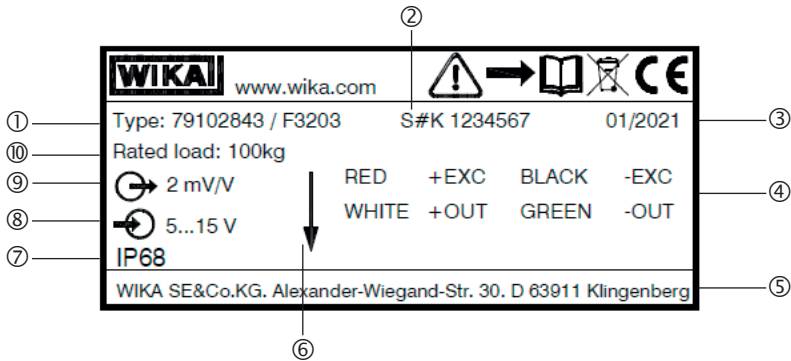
②

WIKA www.wika.com

CE

① Type: 79102843 / F3203 S#K 1234567 01/2021 ③

⑩ Rated load: 100kg

⑨ 2 mV/V

RED +EXC BLACK -EXC

WHITE +OUT GREEN -OUT ④

⑧ 5...15 V

⑦ IP68

WIKA SE&Co.KG. Alexander-Wiegand-Str. 30. D 63911 Klingenberg ⑤

⑥